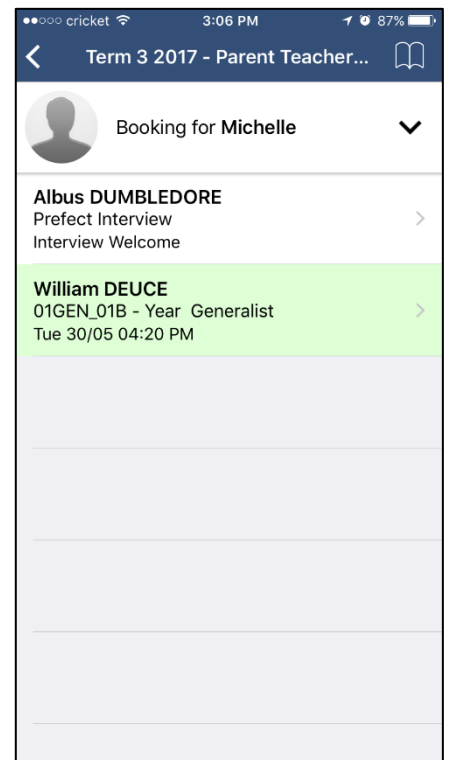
●●○○○ cricket 3:06 PM 87%

Term 3 2017 - Parent Teacher...

Booking for **Michelle**

**Albus DUMBLEDORE**
Prefect Interview
Interview Welcome

**William DEUCE**
01GEN_01B - Year Generalist
Tue 30/05 04:20 PM